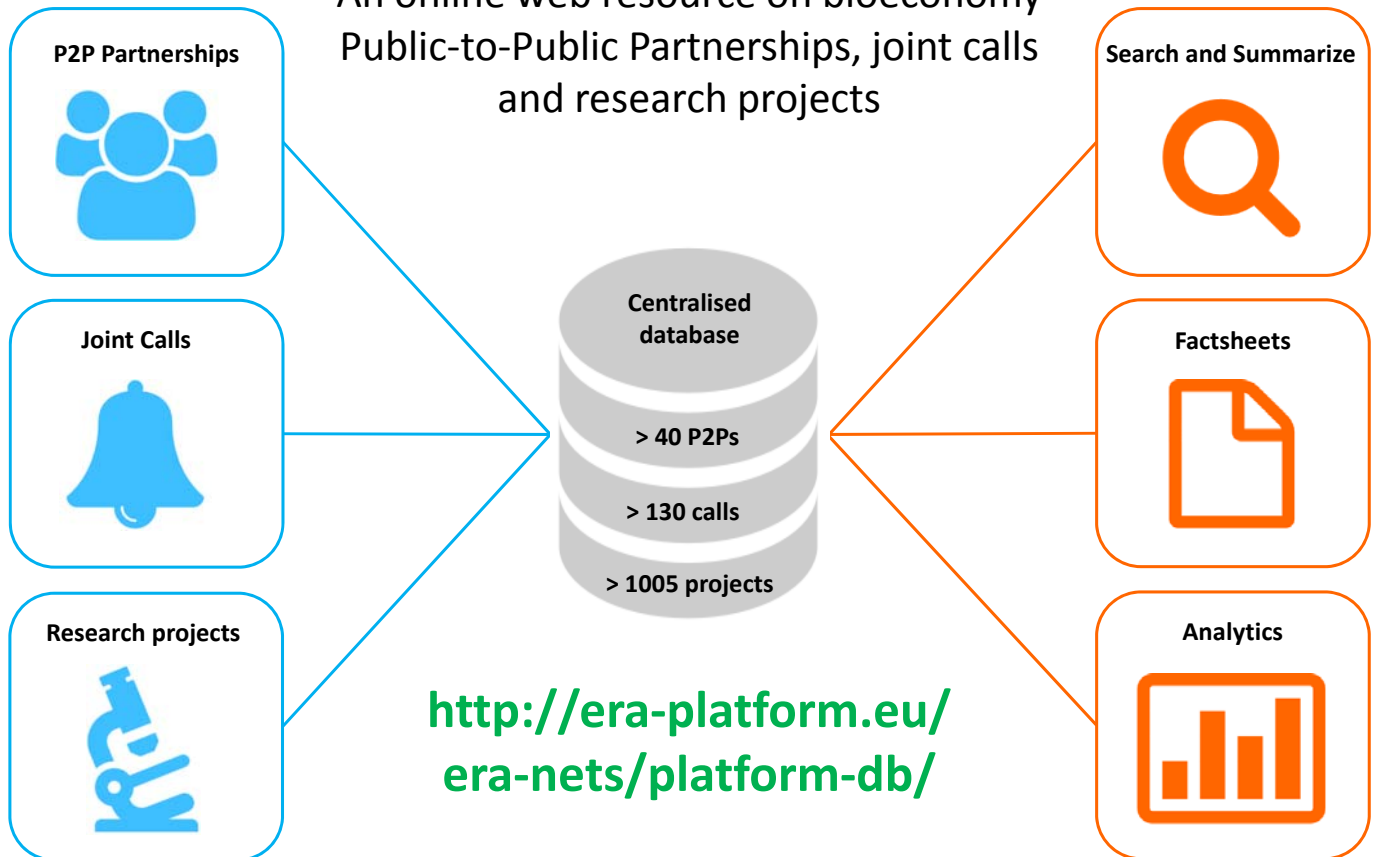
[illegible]
Public-to-Public Partnerships, joint calls and research projects

P2P Partnerships

Joint Calls

Research projects

Centralised database

> 40 P2Ps

> 130 calls

> 1005 projects

http://era-platform.eu/ era-nets/platform-db/

Search and Summarize

Factsheets

Analytics